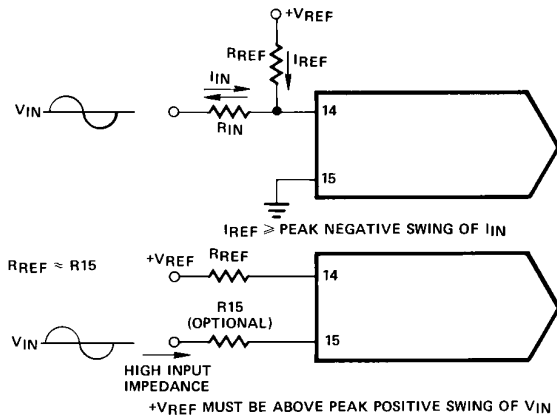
$+V_{REF}$

$R_{REF}$

$I_{REF}$

$I_{IN}$

$V_{IN}$

$R_{IN}$

14

15

$I_{REF} \geq$ PEAK NEGATIVE SWING OF $I_{IN}$

$R_{REF} \approx R15$

$+V_{REF}$

$R_{REF}$

14

R15 (OPTIONAL)

$V_{IN}$

15

HIGH INPUT IMPEDANCE

$+V_{REF}$ MUST BE ABOVE PEAK POSITIVE SWING OF $V_{IN}$